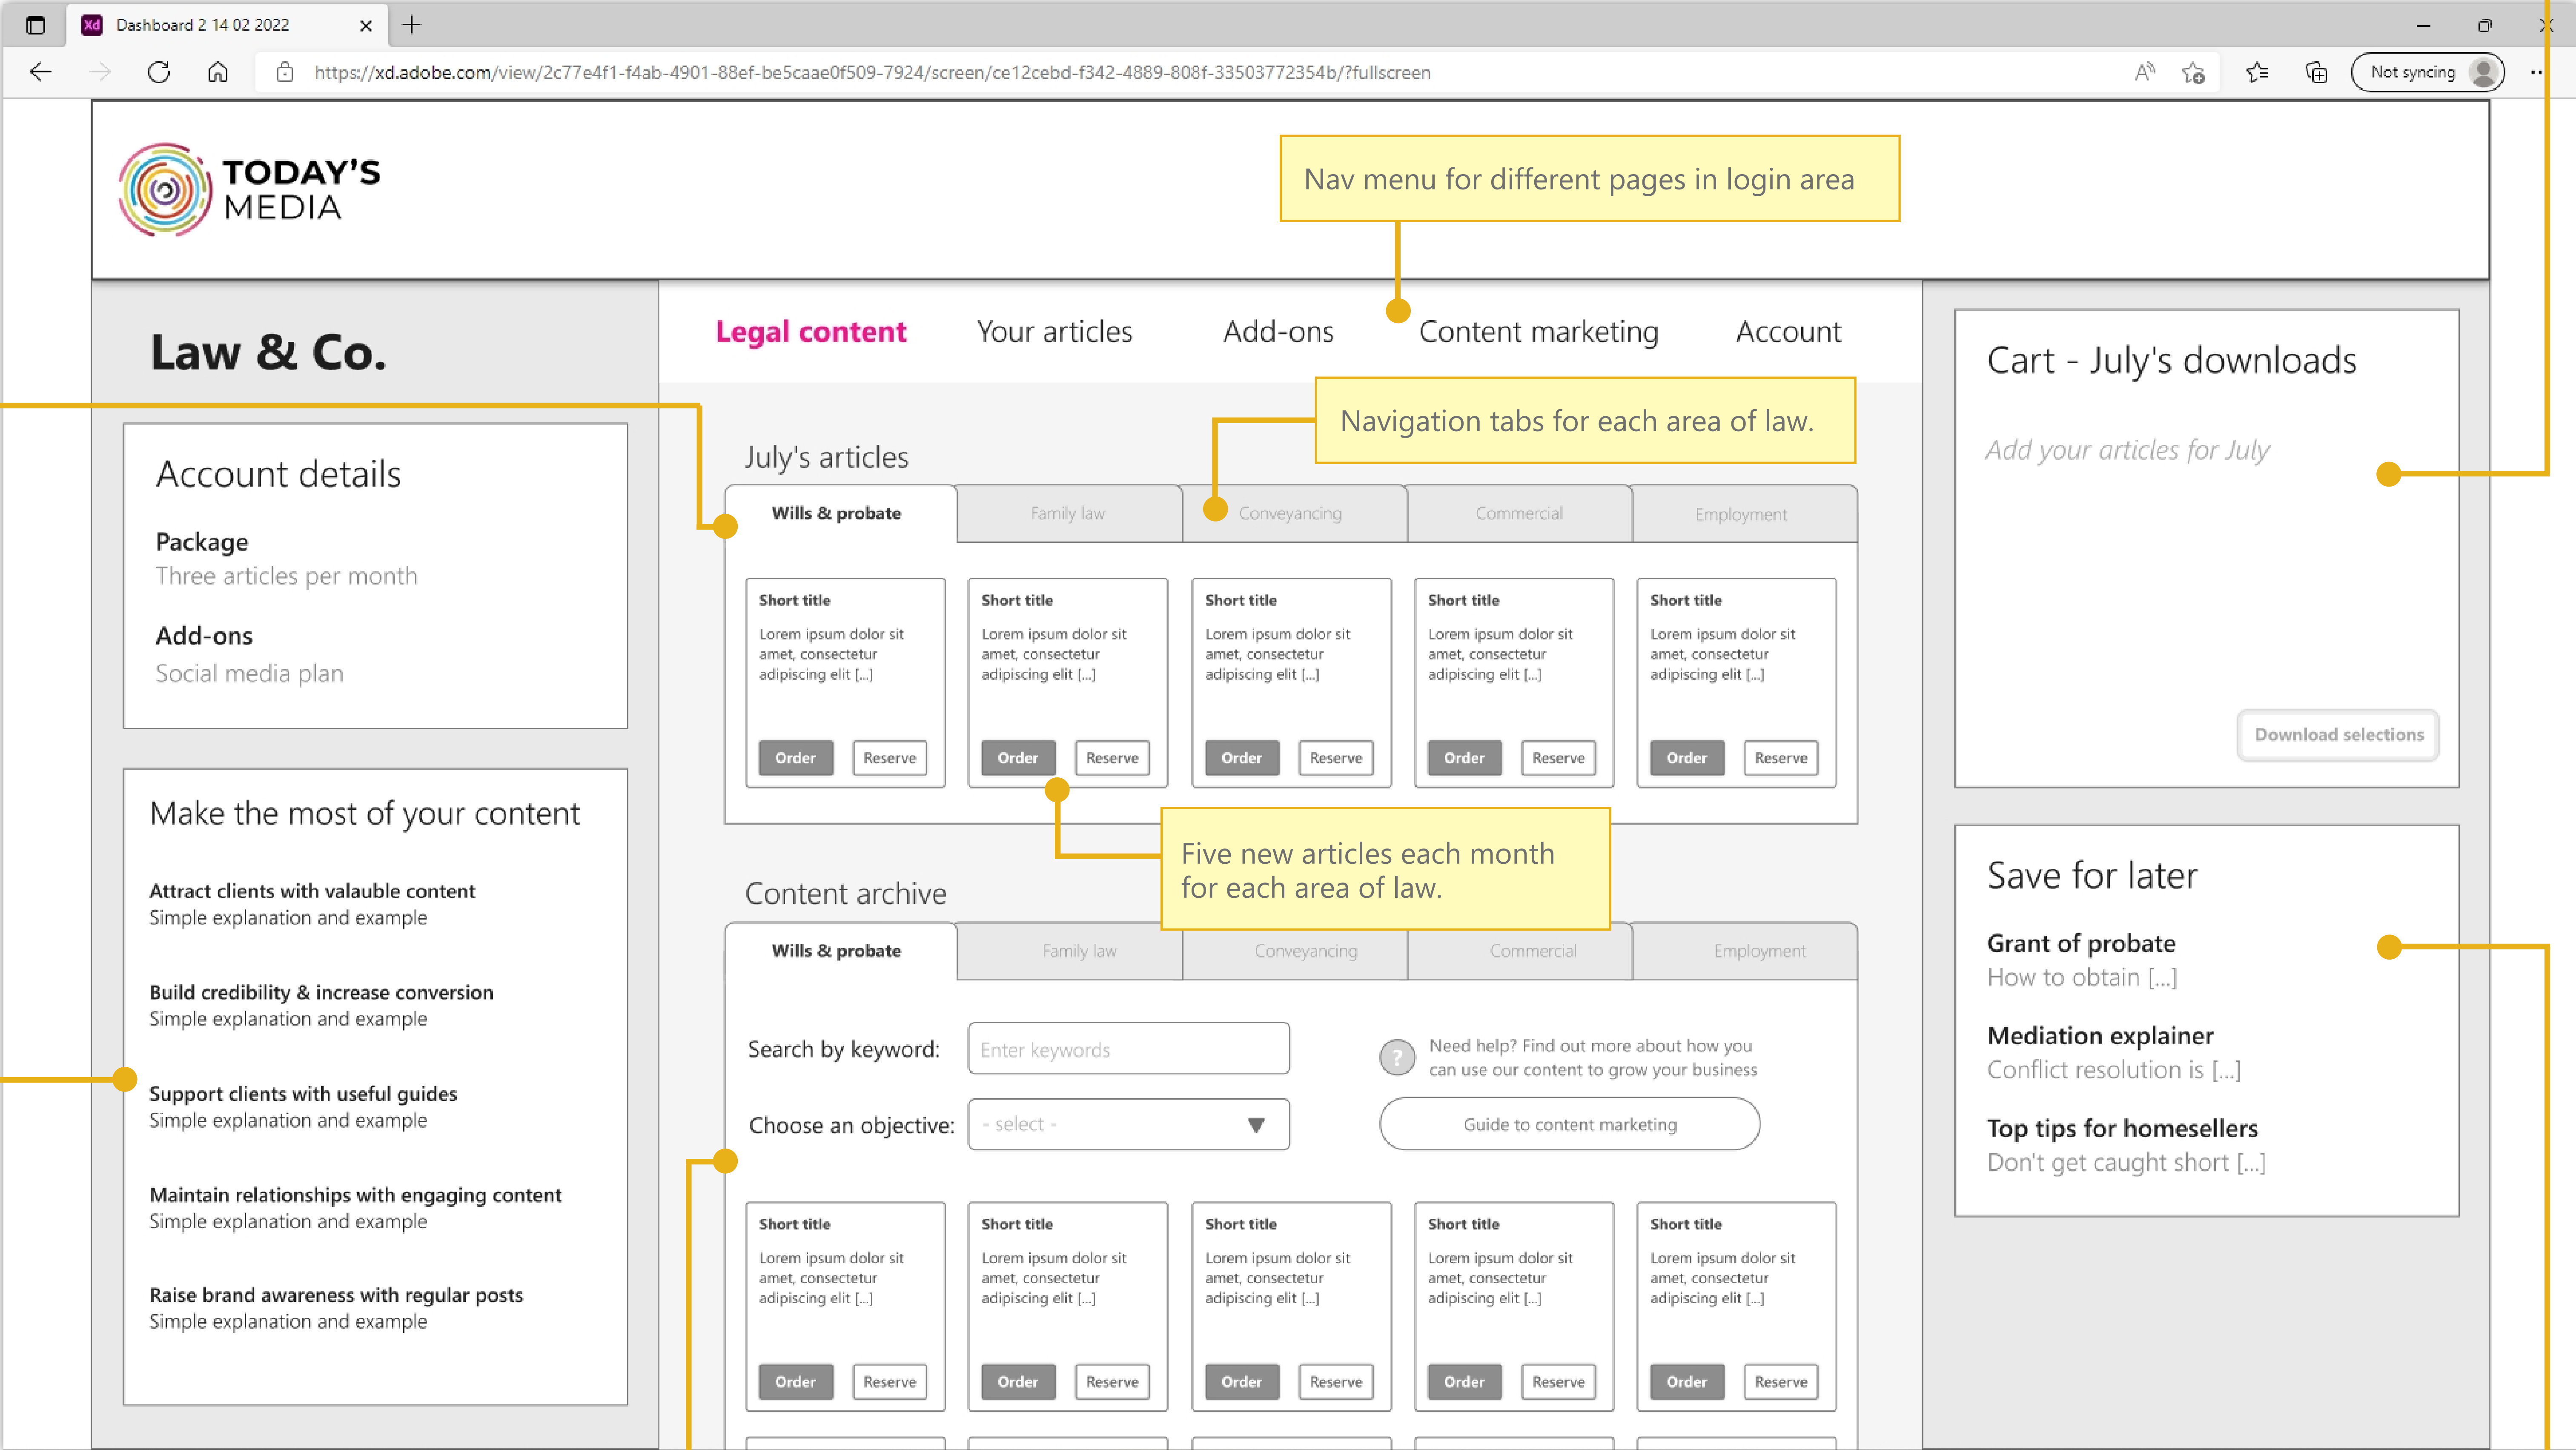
Dashboard 2 14 02 2022

https://xd.adobe.com/view/2c77e4f1-f4ab-4901-88ef-be5caae0f509-7924/screen/ce12cebd-f342-4889-808f-33503772354b/?fullscreen

Not syncing

TODAY'S MEDIA

Nav menu for different pages in login area

Law & Co.

Legal content | Your articles | Add-ons | Content marketing | Account

Cart - July's downloads

Add your articles for July

Download selections

Navigation tabs for each area of law.

July's articles

Wills & probate | Family law | Conveyancing | Commercial | Employment

Short title
Lorem ipsum dolor sit amet, consectetur adipiscing elit [...]
Order Reserve

Short title
Lorem ipsum dolor sit amet, consectetur adipiscing elit [...]
Order Reserve

Short title
Lorem ipsum dolor sit amet, consectetur adipiscing elit [...]
Order Reserve

Short title
Lorem ipsum dolor sit amet, consectetur adipiscing elit [...]
Order Reserve

Short title
Lorem ipsum dolor sit amet, consectetur adipiscing elit [...]
Order Reserve

Account details

Package
Three articles per month

Add-ons
Social media plan

Make the most of your content

Attract clients with valauble content
Simple explanation and example

Build credibility & increase conversion
Simple explanation and example

Support clients with useful guides
Simple explanation and example

Maintain relationships with engaging content
Simple explanation and example

Raise brand awareness with regular posts
Simple explanation and example

Five new articles each month for each area of law.

Content archive

Wills & probate | Family law | Conveyancing | Commercial | Employment

Search by keyword: Enter keywords

Choose an objective: - select -

Need help? Find out more about how you can use our content to grow your business

Guide to content marketing

Short title
Lorem ipsum dolor sit amet, consectetur adipiscing elit [...]
Order Reserve

Short title
Lorem ipsum dolor sit amet, consectetur adipiscing elit [...]
Order Reserve

Short title
Lorem ipsum dolor sit amet, consectetur adipiscing elit [...]
Order Reserve

Short title
Lorem ipsum dolor sit amet, consectetur adipiscing elit [...]
Order Reserve

Short title
Lorem ipsum dolor sit amet, consectetur adipiscing elit [...]
Order Reserve

Save for later

Grant of probate
How to obtain [...]

Mediation explainer
Conflict resolution is [...]

Top tips for homesellers
Don't get caught short [...]